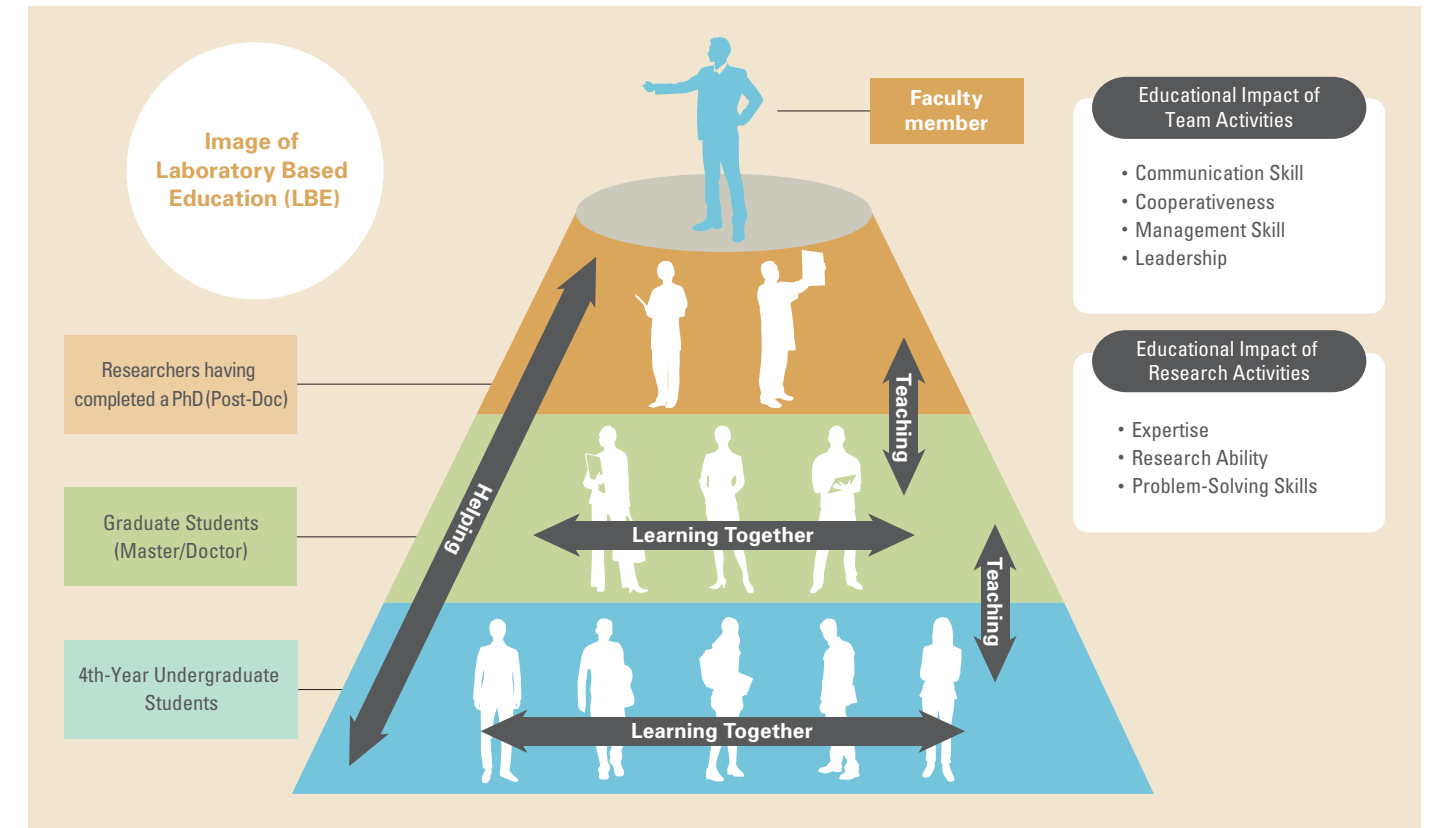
Image of Laboratory Based Education (LBE)

Faculty member

Educational Impact of Team Activities

• Communication Skill
• Cooperativeness
• Management Skill
• Leadership

Educational Impact of Research Activities

• Expertise
• Research Ability
• Problem-Solving Skills

Researchers having completed a PhD (Post-Doc)

Graduate Students (Master/Doctor)

4th-Year Undergraduate Students

Helping

Teaching

Learning Together

Teaching

Learning Together